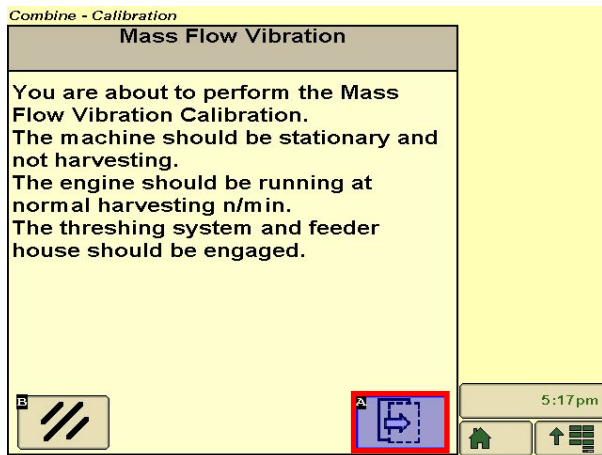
Combine - Calibration

Mass Flow Vibration

You are about to perform the Mass Flow Vibration Calibration.
The machine should be stationary and not harvesting.
The engine should be running at normal harvesting n/min.
The threshing system and feeder house should be engaged.

B

A

5:17pm